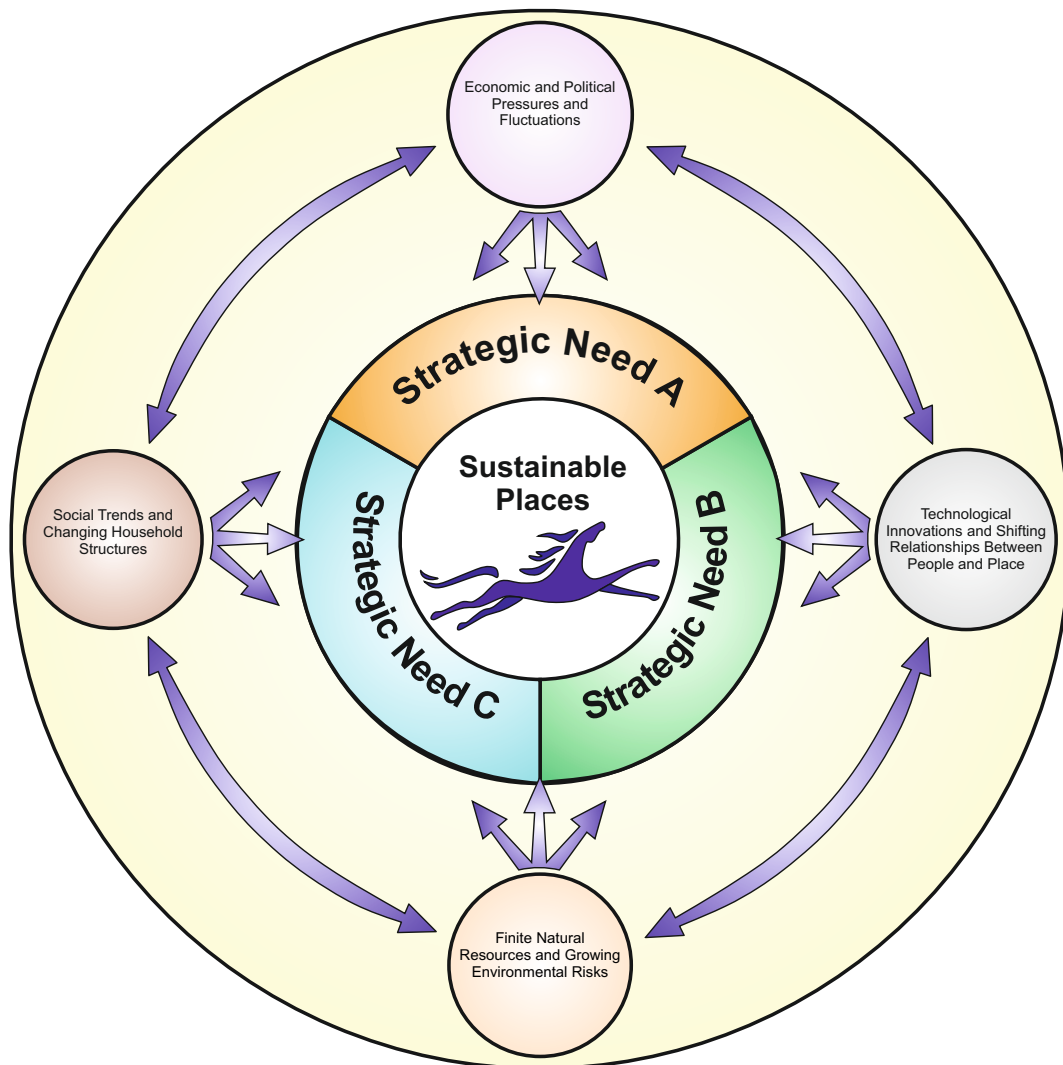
Economic and Political Pressures and Fluctuations

Social Trends and Changing Household Structures

Strategic Need A

Sustainable Places

Strategic Need C

Strategic Need B

Technological Innovations and Shifting Relationships Between People and Place

Finite Natural Resources and Growing Environmental Risks